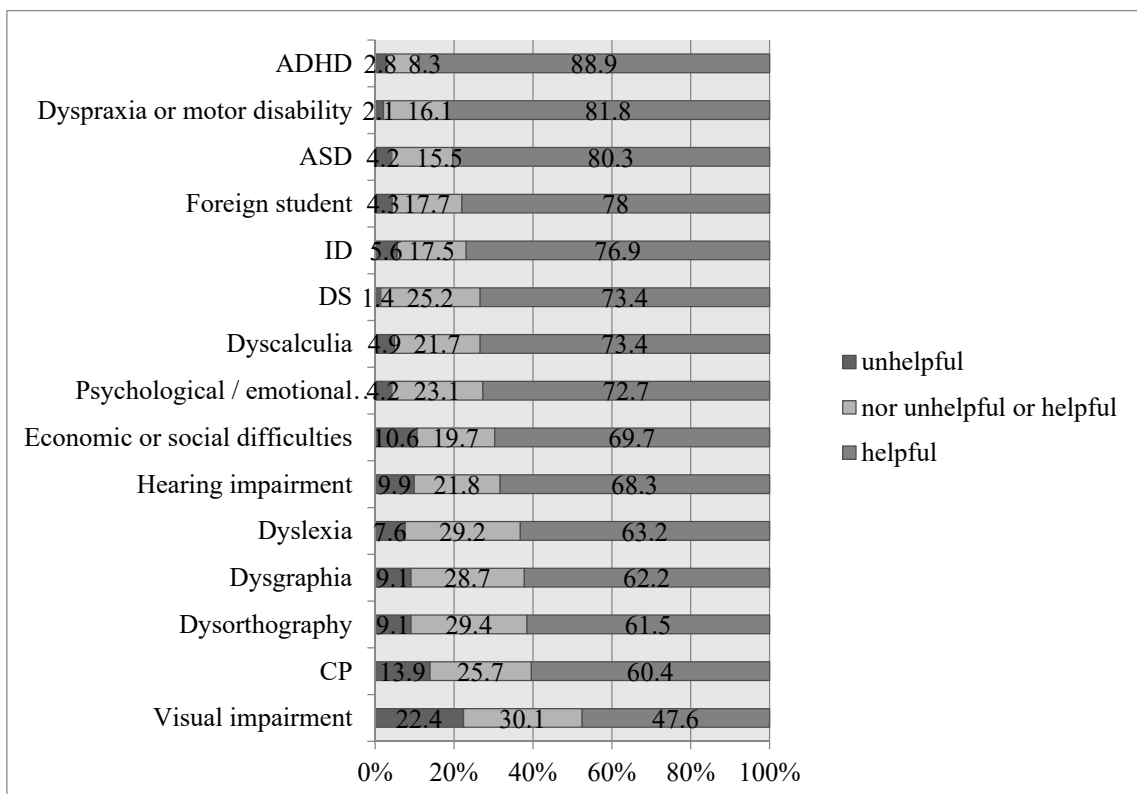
ADHD 2.8 8.3 88.9
Dyspraxia or motor disability 2.1 16.1 81.8
ASD 4.2 15.5 80.3
Foreign student 4.3 17.7 78
ID 5.6 17.5 76.9
DS 1.4 25.2 73.4
Dyscalculia 4.9 21.7 73.4
Psychological / emotional… 4.2 23.1 72.7
Economic or social difficulties 10.6 19.7 69.7
Hearing impairment 9.9 21.8 68.3
Dyslexia 7.6 29.2 63.2
Dysgraphia 9.1 28.7 62.2
Dysorthography 9.1 29.4 61.5
CP 13.9 25.7 60.4
Visual impairment 22.4 30.1 47.6

0% 20% 40% 60% 80% 100%

unhelpful
nor unhelpful or helpful
helpful